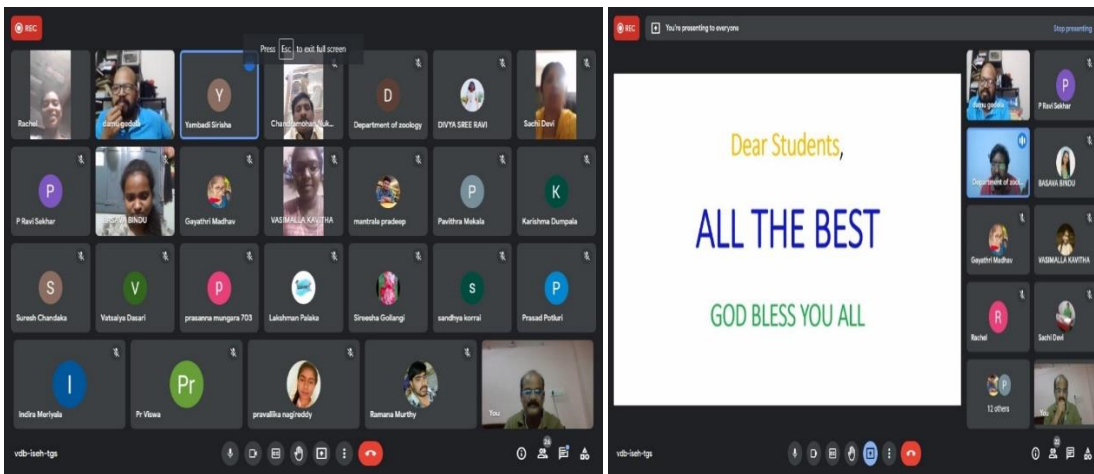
REC

Press Esc to exit full screen

Rachel
damu gedela
Y
Yambadi Sirisha
Chandramohan Kuk...
D
Department of zoology
DIVYA SREE RAVI
Sachi Devi
P
P Ravi Sekhar
BASAVA BINDU
Gayathri Madhav
VASIMALLA KAVITHA
mantrala pradeep
P
Pavithra Mekala
K
Karishma Dumpala
S
Suresh Chandaka
V
Vatsalya Dasari
P
prasanna mungara 703
Lakshman Palaka
Sireesha Gollangi
S
sandhya korrai
P
Prasad Potturi
I
Indira Meriyala
Pr
Pr Viswa
pravallika nagireddy
Ramana Murthy
You

vdb-iseh-tgs

REC
You're presenting to everyone
Stop presenting

Dear Students,

ALL THE BEST

GOD BLESS YOU ALL

damu gedela
P
P Ravi Sekhar
Department of zoo...
BASAVA BINDU
Gayathri Madhav
VASIMALLA KAVITHA
R
Rachel
Sachi Devi
P
12 others
You

vdb-iseh-tgs